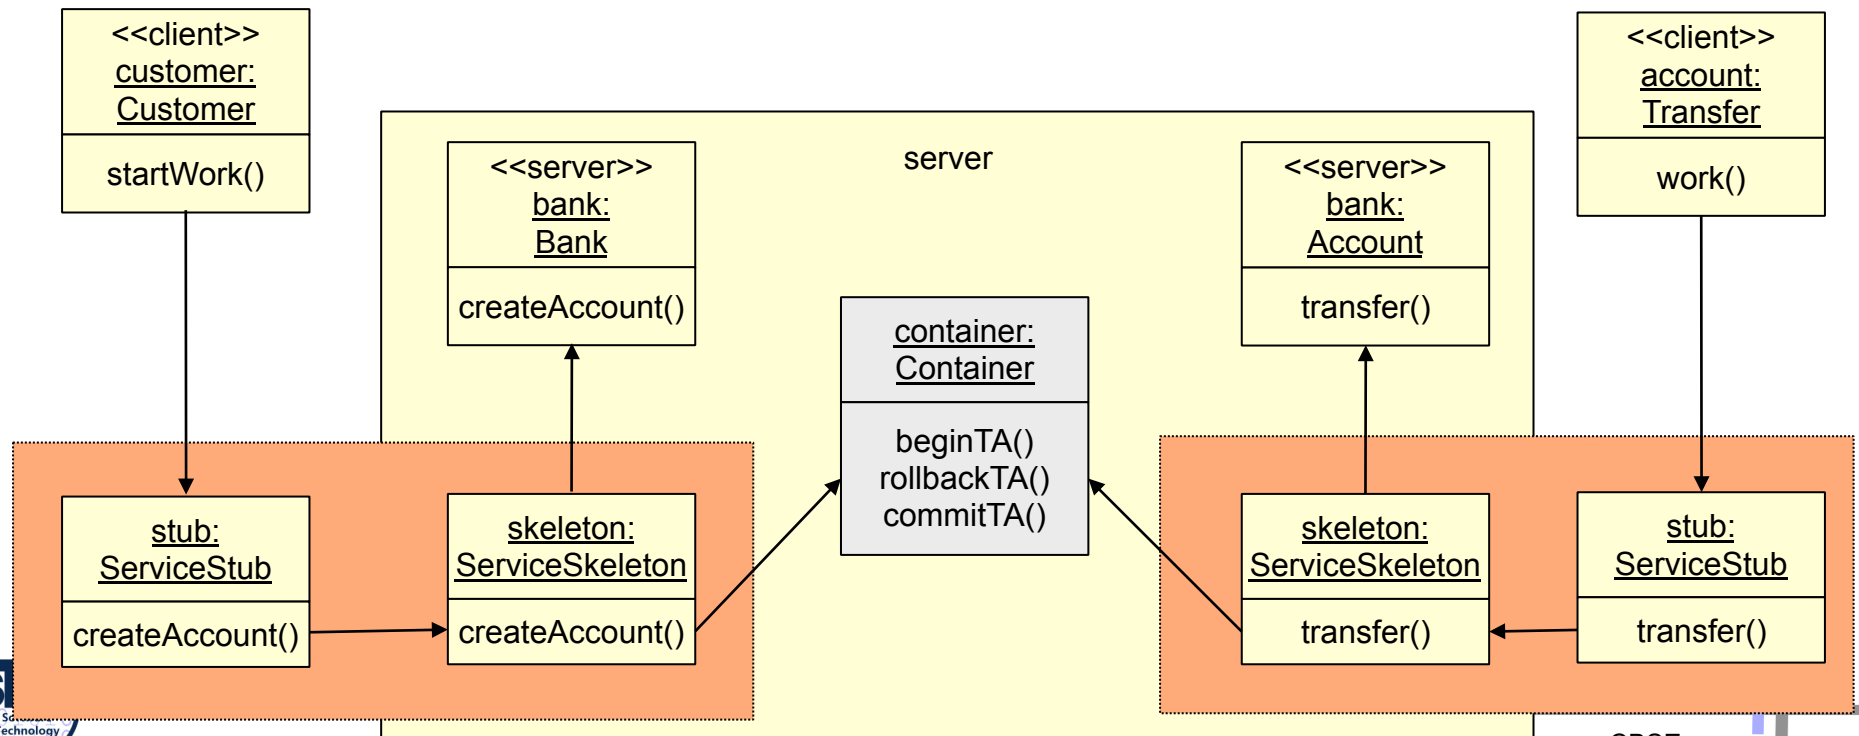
<<client>>
customer:
Customer

startWork()

server

<<server>>
bank:
Bank

createAccount()

container:
Container

beginTA()
rollbackTA()
commitTA()

<<server>>
bank:
Account

transfer()

<<client>>
account:
Transfer

work()

stub:
ServiceStub

createAccount()

skeleton:
ServiceSkeleton

createAccount()

skeleton:
ServiceSkeleton

transfer()

stub:
ServiceStub

transfer()

Technology